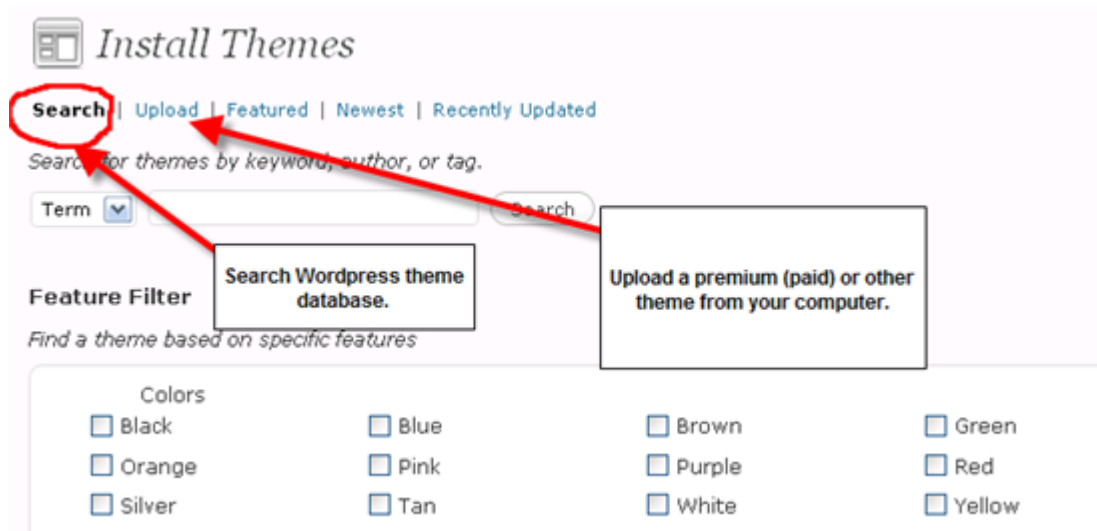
Install Themes

Search | Upload | Featured | Newest | Recently Updated

Searc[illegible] for themes by keyword, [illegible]uthor, or tag.

Term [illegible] Search

Search Wordpress theme database.

Upload a premium (paid) or other theme from your computer.

Feature Filter

Find a theme based on specific features

Colors

| | | | |
|---|---|---|---|
| Black | Blue | Brown | Green |
| Orange | Pink | Purple | Red |
| Silver | Tan | White | Yellow |